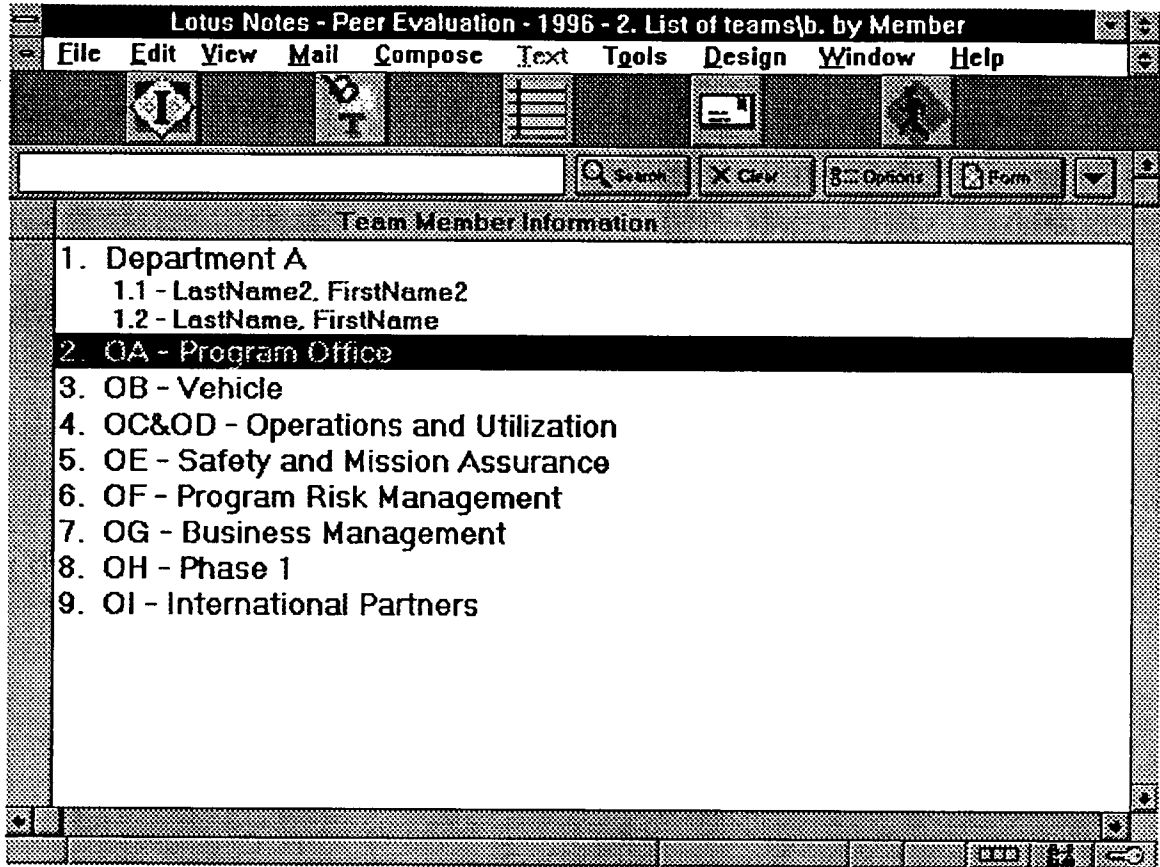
Lotus Notes - Peer Evaluation - 1996 - 2. List of teams\b. by Member

File Edit View Mail Compose Text Tools Design Window Help

Search Clear Options Form

Team Member Information

1. Department A
1.1 - LastName2, FirstName2
1.2 - LastName, FirstName
2. OA - Program Office
3. OB - Vehicle
4. OC&OD - Operations and Utilization
5. OE - Safety and Mission Assurance
6. OF - Program Risk Management
7. OG - Business Management
8. OH - Phase 1
9. OI - International Partners